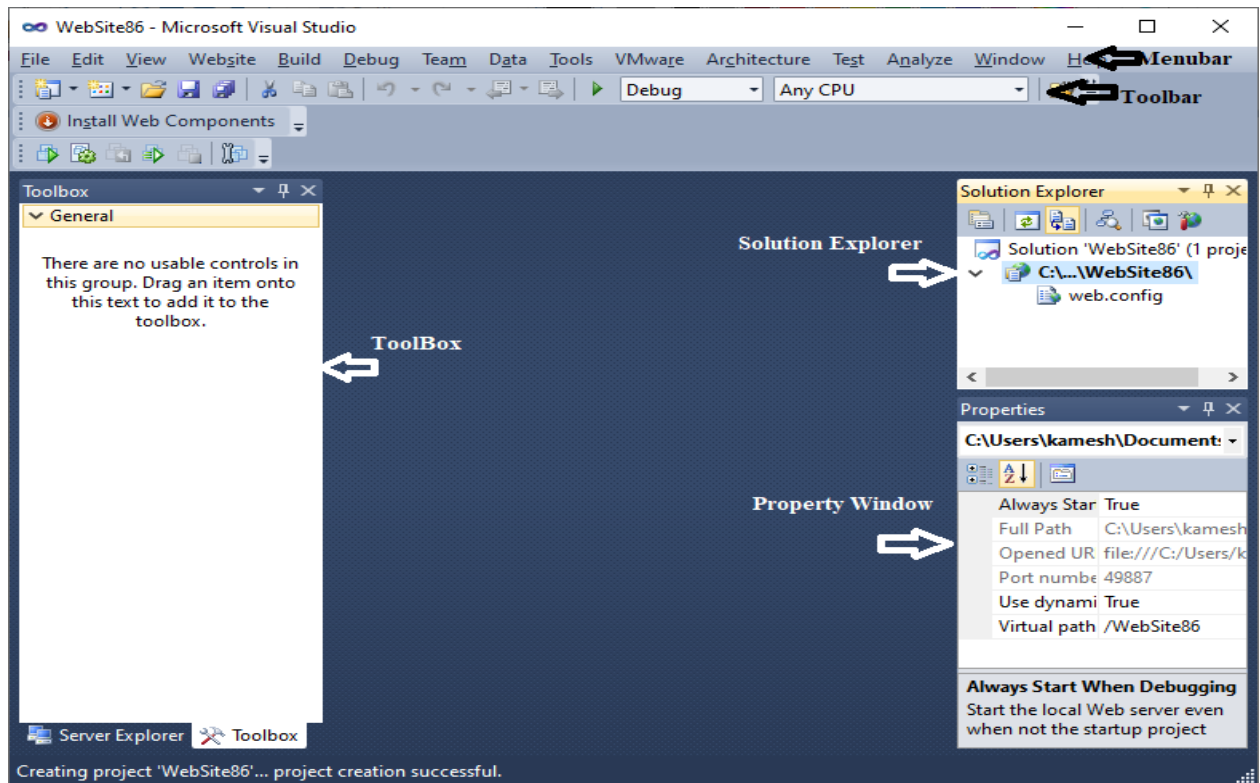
WebSite86 - Microsoft Visual Studio

File Edit View Website Build Debug Team Data Tools VMware Architecture Test Analyze Window He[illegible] Menubar

Debug Any CPU Toolbar

Install Web Components

Toolbox

General

There are no usable controls in this group. Drag an item onto this text to add it to the toolbox.

ToolBox

Solution Explorer

Solution Explorer

Solution 'WebSite86' (1 proje

C:\...\WebSite86\

web.config

Properties

C:\Users\kamesh\Document:

Property Window

| | |
|---|---|
| Always Star | True |
| Full Path | C:\Users\kamesh |
| Opened UR | file:///C:/Users/k |
| Port numbe | 49887 |
| Use dynami | True |
| Virtual path | /WebSite86 |

Always Start When Debugging

Start the local Web server even when not the startup project

Server Explorer Toolbox

Creating project 'WebSite86'... project creation successful.